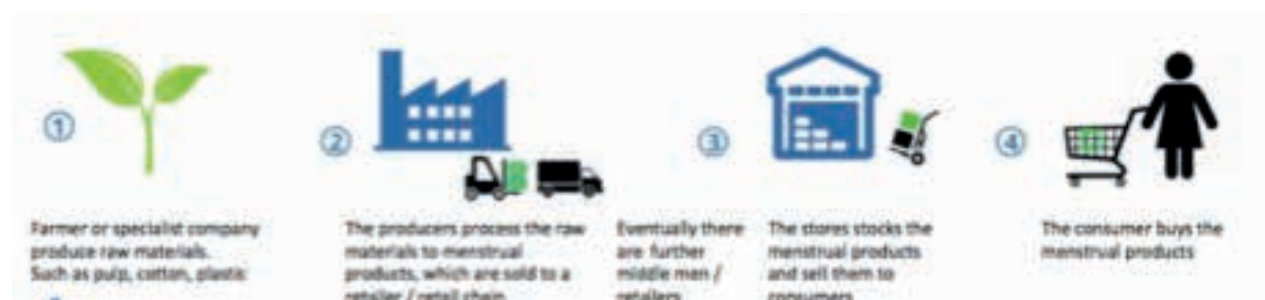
①

②

③

④

Farmer or specialist company produce raw materials. Such as pulp, cotton, plastic

The producers process the raw materials to menstrual products, which are sold to a retailer / retail chain

Eventually there are further middle men / retailers

The stores stocks the menstrual products and sell them to consumers

The consumer buys the menstrual products